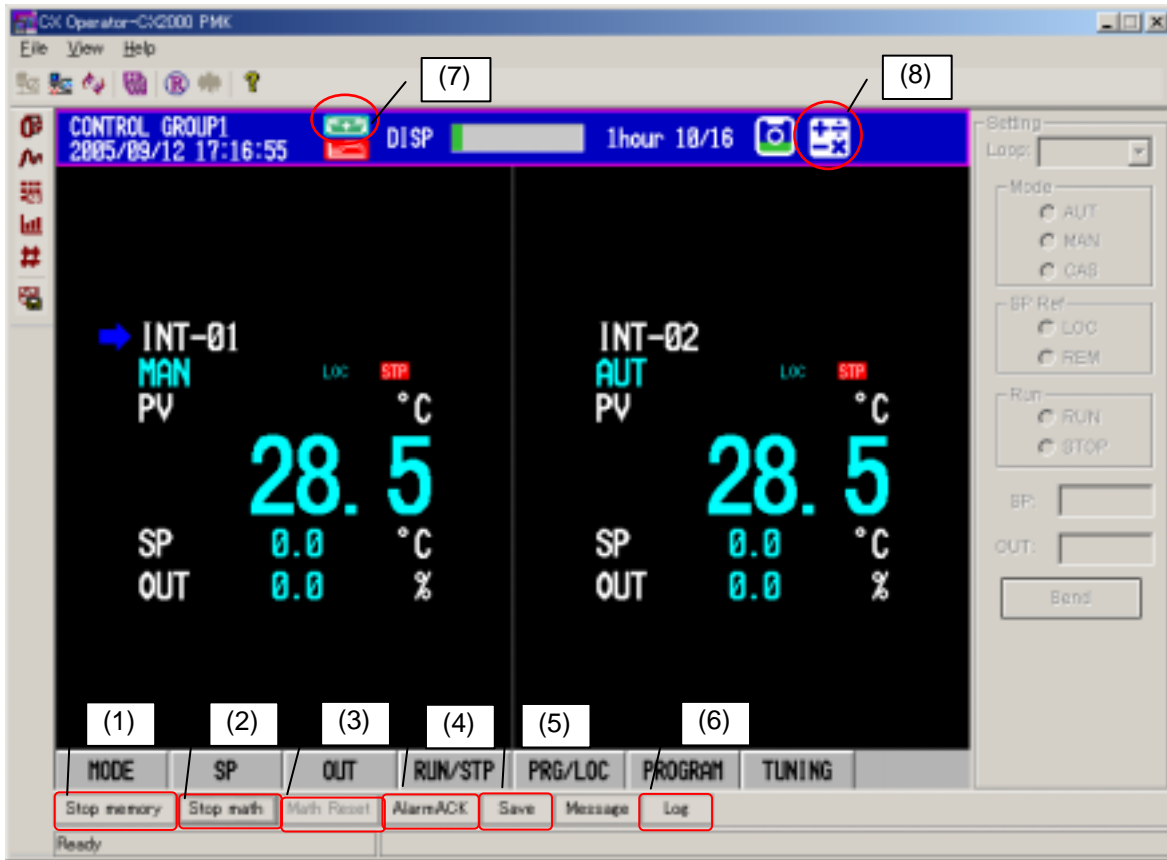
CX Operator-CX2000 PMK

File View Help

(7)

(8)

CONTROL GROUP1
2005/09/12 17:16:55

DISP

1hour 10/16

Setting
Loop:

Mode
AUT
MAN
CAS

SP Ref
LOC
REM

Run
RUN
STOP

SP:

OUT:

Send

INT-01
MAN
LOC STP
PV °C
28.5
SP 0.0 °C
OUT 0.0 %

INT-02
AUT
LOC STP
PV °C
28.5
SP 0.0 °C
OUT 0.0 %

(1) (2) (3) (4) (5) (6)

MODE | SP | OUT | RUN/STP | PRG/LOC | PROGRAM | TUNING

Stop memory | Stop math | Math Reset | AlarmACK | Save | Message | Log

Ready